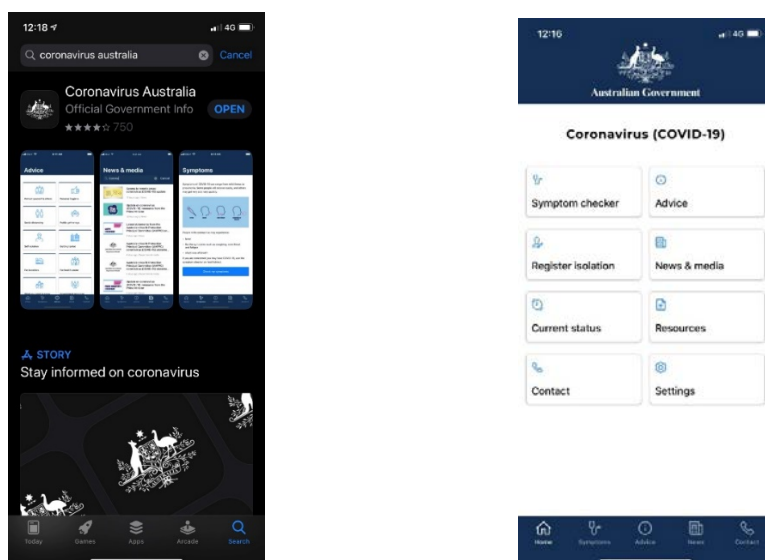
12:18

4G

coronavirus australia

Cancel

Coronavirus Australia

Official Government Info

OPEN

750

Advice

News & media

Symptoms

STORY

Stay informed on coronavirus

Today

Games

Apps

Arcade

Search

12:16

4G

Australian Government

Coronavirus (COVID-19)

Symptom checker

Advice

Register isolation

News & media

Current status

Resources

Contact

Settings

Home

Symptoms

Advice

News

Contact